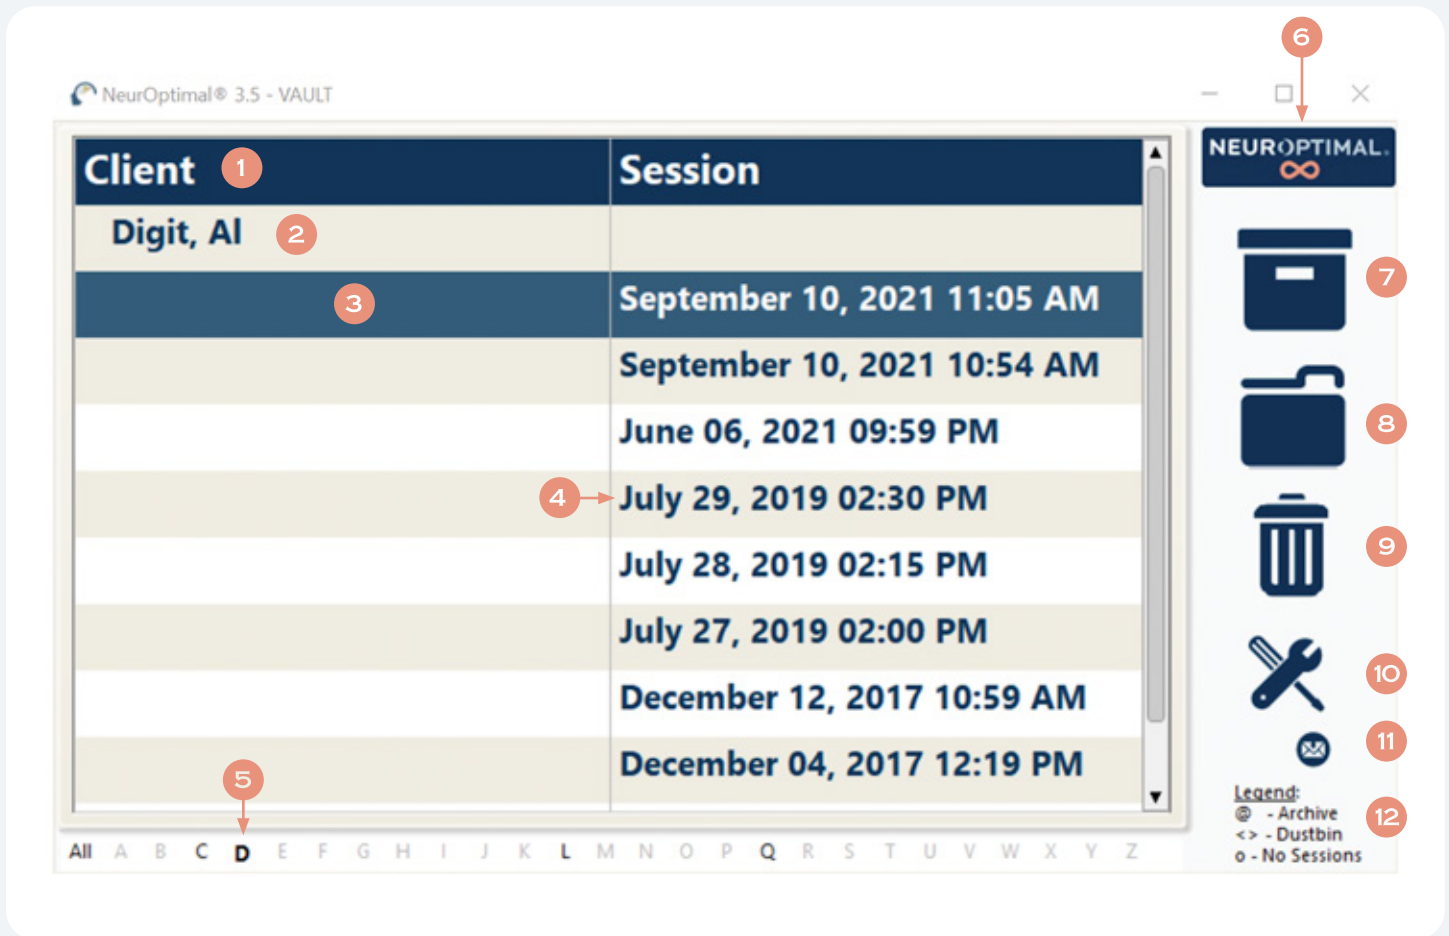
NeurOptimal® 3.5 - VAULT

6

| Client 1 | Session |
|---|---|
| Digit, Al 2 | |
| 3 | September 10, 2021 11:05 AM |
| | September 10, 2021 10:54 AM |
| | June 06, 2021 09:59 PM |
| | 4 July 29, 2019 02:30 PM |
| | July 28, 2019 02:15 PM |
| | July 27, 2019 02:00 PM |
| | December 12, 2017 10:59 AM |
| | December 04, 2017 12:19 PM |

5

All A B C D E F G H I J K L M N O P Q R S T U V W X Y Z

NEUROPTIMAL.

7

8

9

10

11

Legend:
@ - Archive
<> - Dustbin
o - No Sessions

12